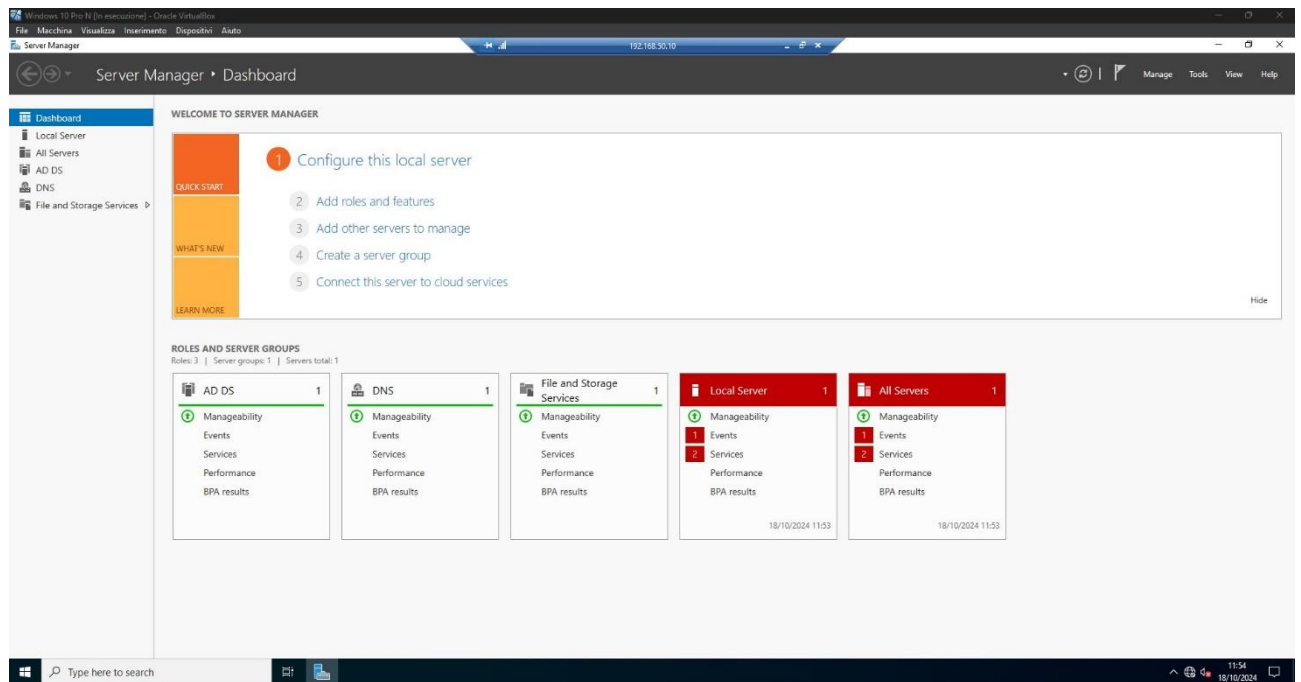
Windows 10 Pro N [In esecuzione] - Oracle VirtualBox
File Macchina Visualizza Inserimento Dispositivi Aiuto
Server Manager
192.168.50.10

Server Manager • Dashboard

Manage Tools View Help

Dashboard
Local Server
All Servers
AD DS
DNS
File and Storage Services ▷

WELCOME TO SERVER MANAGER

QUICK START
WHAT'S NEW
LEARN MORE

1 Configure this local server
2 Add roles and features
3 Add other servers to manage
4 Create a server group
5 Connect this server to cloud services

Hide

ROLES AND SERVER GROUPS
Roles: 3 | Server groups: 1 | Servers total: 1

| AD DS 1 | DNS 1 | File and Storage Services 1 | Local Server 1 | All Servers 1 |
|---|---|---|---|---|
| Manageability | Manageability | Manageability | Manageability | Manageability |
| Events | Events | Events | 1 Events | 1 Events |
| Services | Services | Services | 2 Services | 2 Services |
| Performance | Performance | Performance | Performance | Performance |
| BPA results | BPA results | BPA results | BPA results | BPA results |
| | | | 18/10/2024 11:53 | 18/10/2024 11:53 |

Type here to search
11:54
18/10/2024